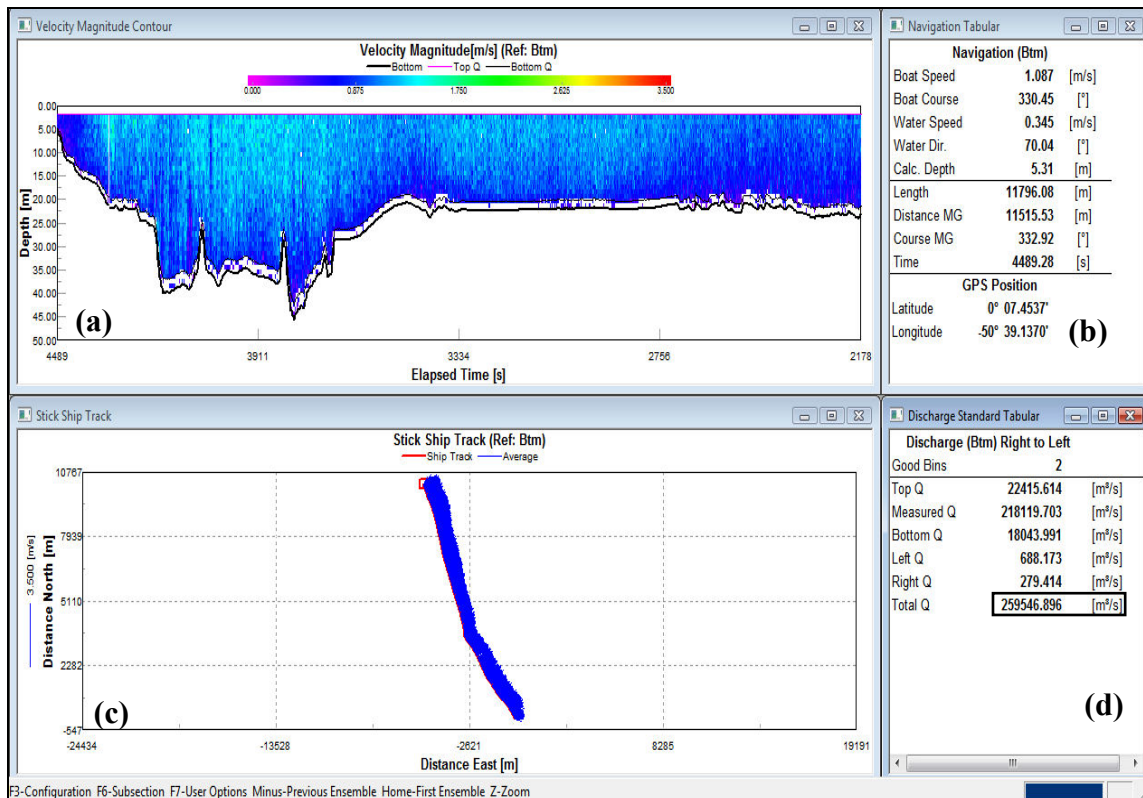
Velocity Magnitude Contour

Velocity Magnitude[m/s] (Ref: Btm)

Bottom Top Q Bottom Q

0.000 0.875 1.750 2.625 3.500

0.00 5.00 10.00 15.00 20.00 25.00 30.00 35.00 40.00 45.00 50.00

Depth [m]

(a)

4489 3911 3334 2756 2178

Elapsed Time [s]

Navigation Tabular

Navigation (Btm)

| | | |
|---|---|---|
| Boat Speed | 1.087 | [m/s] |
| Boat Course | 330.45 | [°] |
| Water Speed | 0.345 | [m/s] |
| Water Dir. | 70.04 | [°] |
| Calc. Depth | 5.31 | [m] |
| Length | 11796.08 | [m] |
| Distance MG | 11515.53 | [m] |
| Course MG | 332.92 | [°] |
| Time | 4489.28 | [s] |

GPS Position

| | |
|---|---|
| Latitude | 0° 07.4537' |
| Longitude | -50° 39.1370' |

(b)

Stick Ship Track

Stick Ship Track (Ref: Btm)

Ship Track Average

10767 7939 5110 2282 -547

3.500 [m/s]

Distance North [m]

(c)

-24434 -13528 -2621 8285 19191

Distance East [m]

Discharge Standard Tabular

Discharge (Btm) Right to Left

| | | |
|---|---|---|
| Good Bins | 2 | |
| Top Q | 22415.614 | [m³/s] |
| Measured Q | 218119.703 | [m³/s] |
| Bottom Q | 18043.991 | [m³/s] |
| Left Q | 688.173 | [m³/s] |
| Right Q | 279.414 | [m³/s] |
| Total Q | 259546.896 | [m³/s] |

(d)

F3-Configuration F6-Subsection F7-User Options Minus-Previous Ensemble Home-First Ensemble Z-Zoom